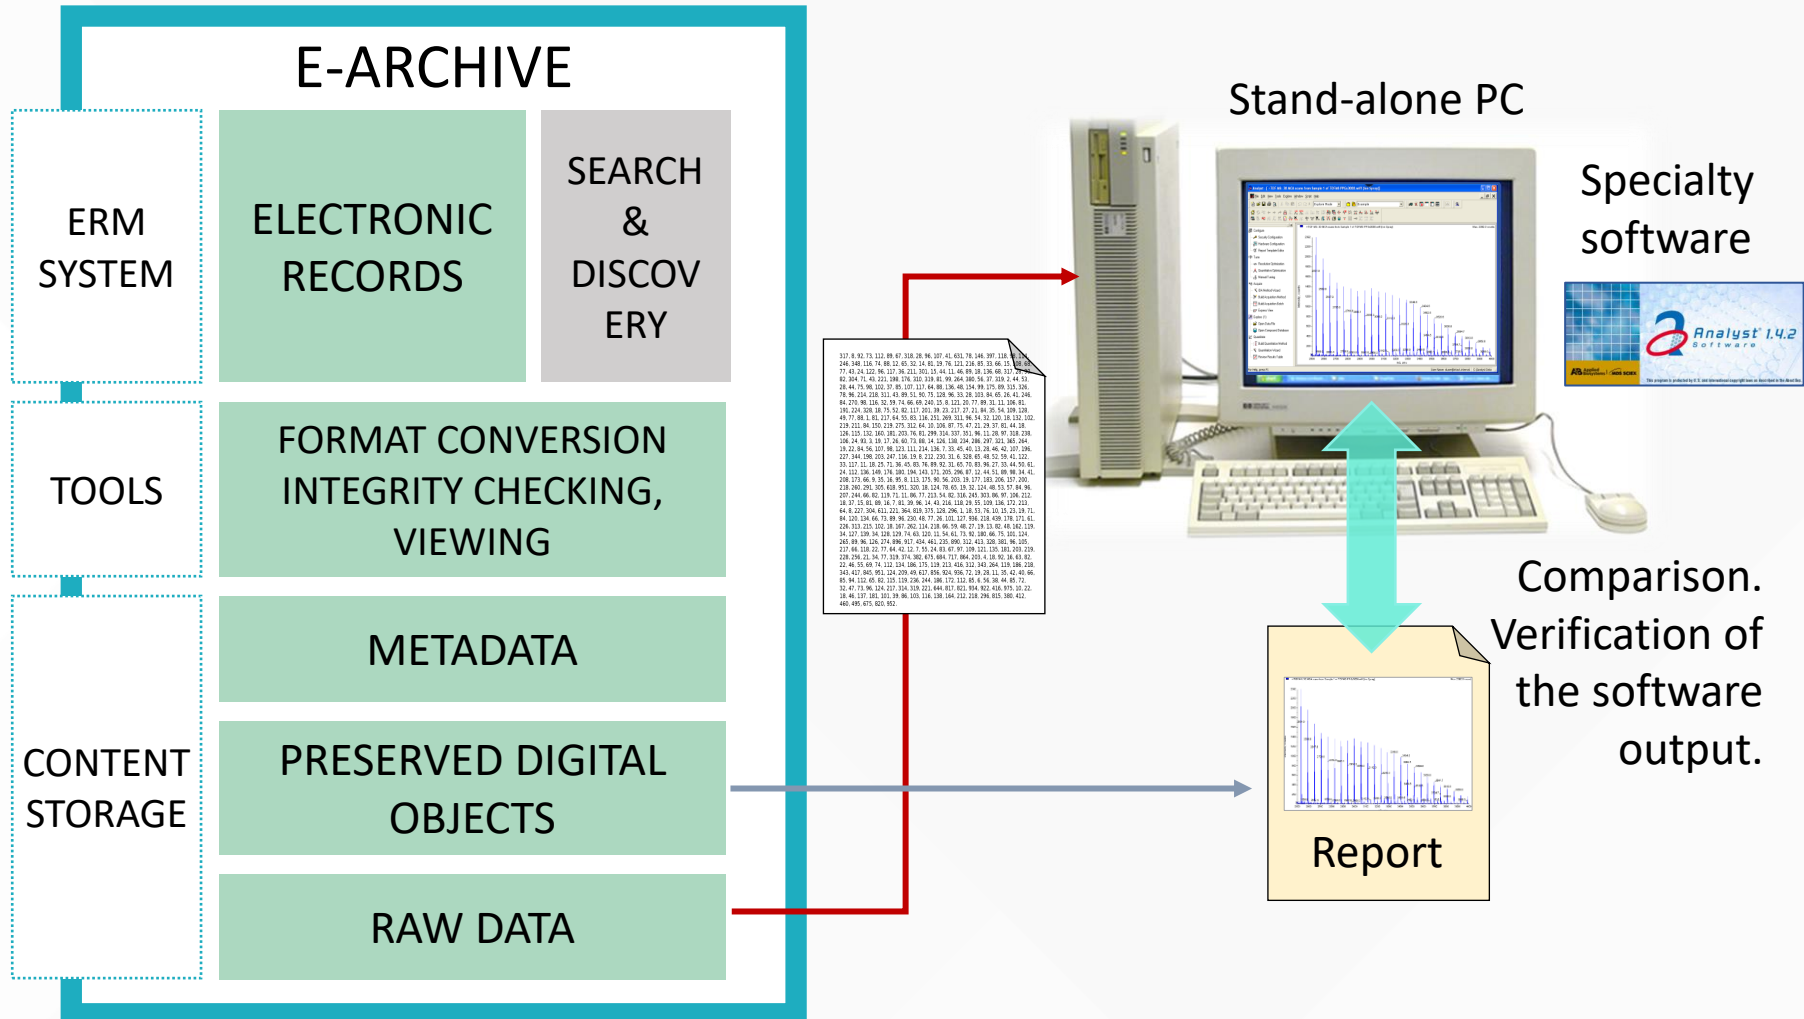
E-ARCHIVE

ERM SYSTEM

ELECTRONIC RECORDS

SEARCH & DISCOV ERY

TOOLS

FORMAT CONVERSION INTEGRITY CHECKING, VIEWING

CONTENT STORAGE

METADATA

PRESERVED DIGITAL OBJECTS

RAW DATA

Stand-alone PC

Specialty software

Analyst 1.4.2 Software

Comparison. Verification of the software output.

Report